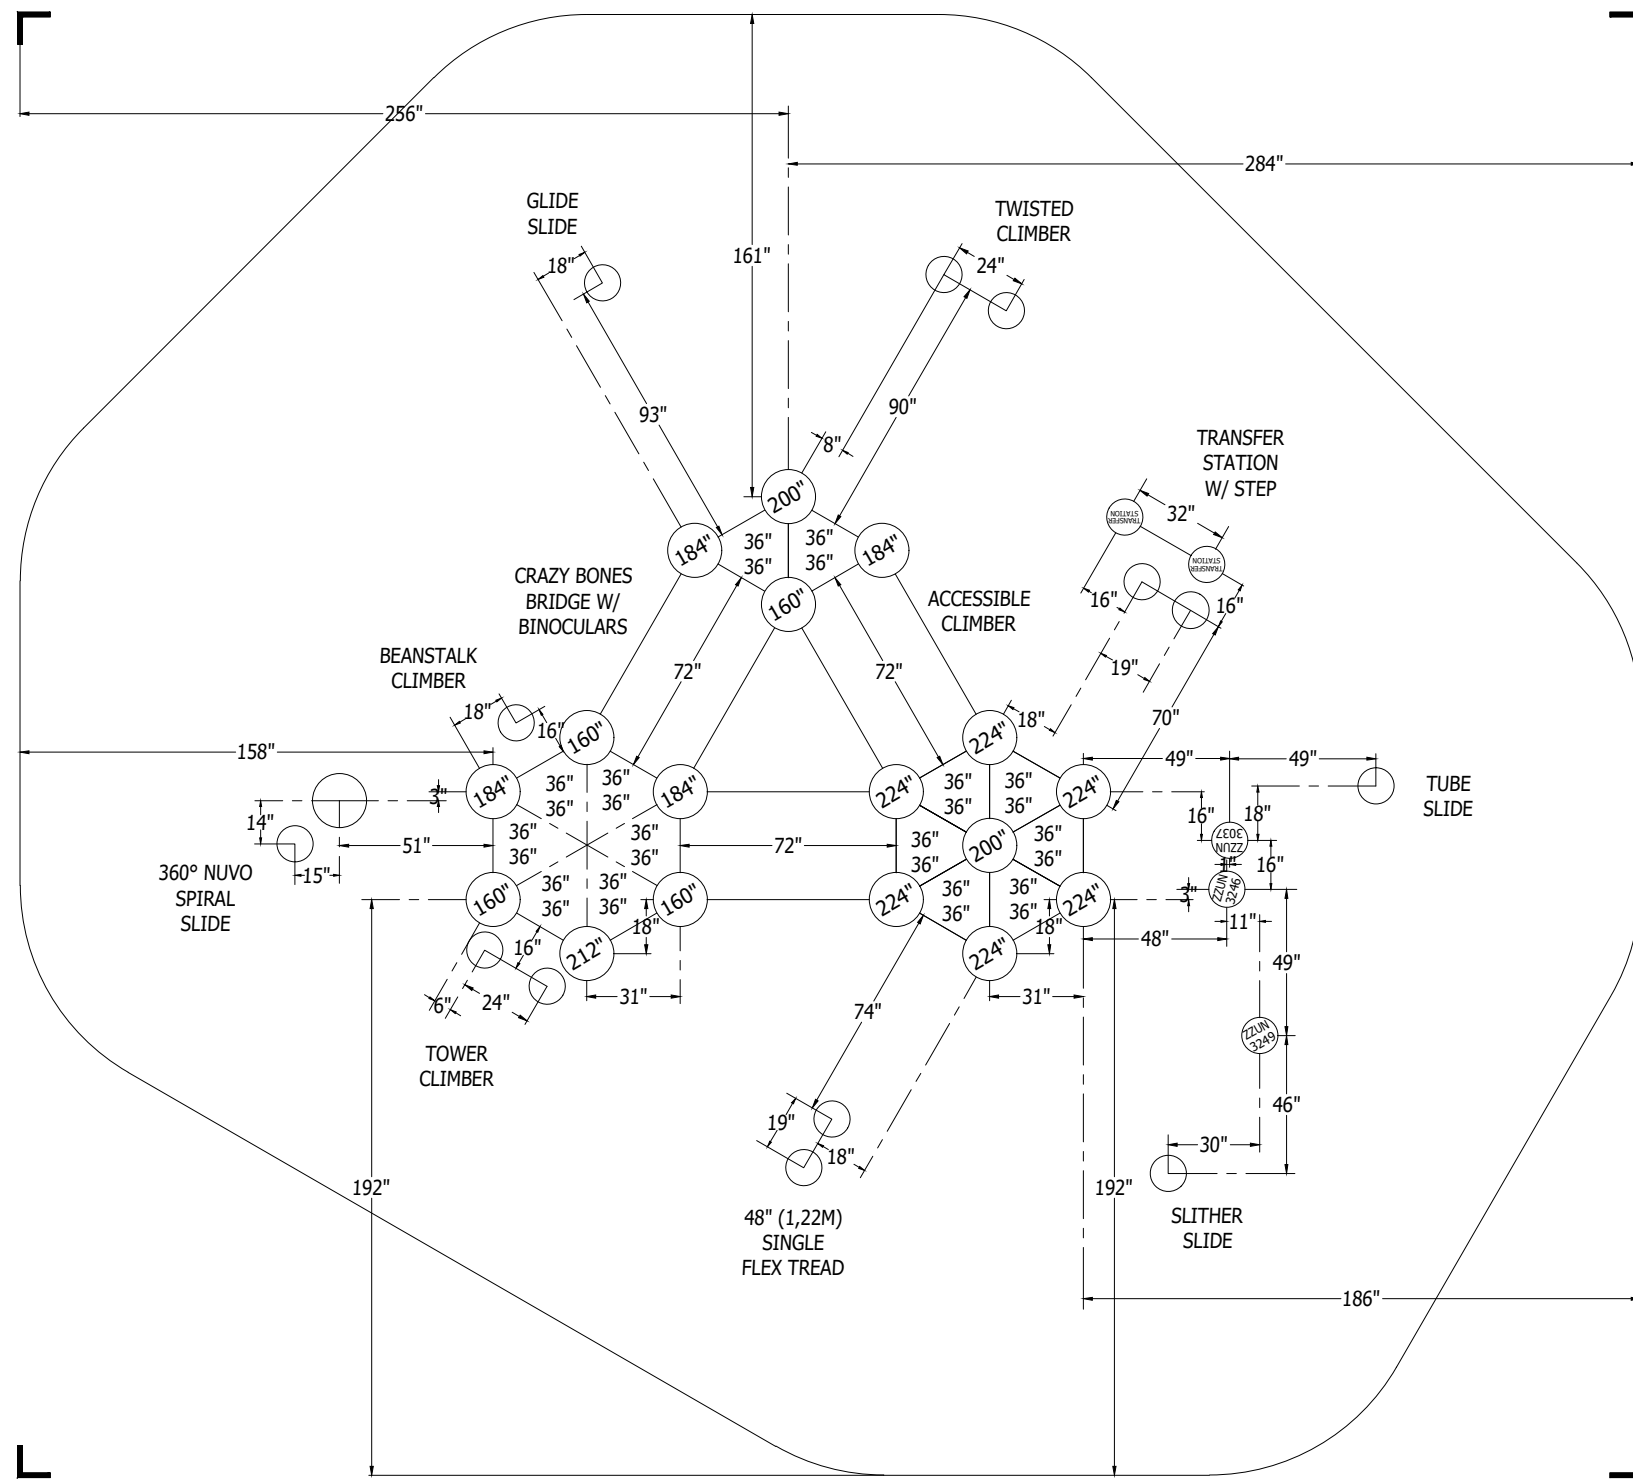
256"

284"

161"

GLIDE SLIDE

18"

93"

TWISTED CLIMBER

24"

90"

8"

200"

184"

36"
36"

36"
36"

184"

160"

TRANSFER STATION W/ STEP

TRANSFER STATION

32"

TRANSFER STATION

16"

16"

19"

CRAZY BONES BRIDGE W/ BINOCULARS

ACCESSIBLE CLIMBER

72"

72"

70"

BEANSTALK CLIMBER

18"

16"

160"

18"

224"

158"

184"

36"
36"

36"
36"

184"

224"

36"
36"

36"
36"

224"

49"

49"

TUBE SLIDE

3"

14"

36"
36"

36"
36"

36"
36"

200"

36"
36"

16"

ZZUN 3037

18"

51"

72"

16"

1"

360° NUVO SPIRAL SLIDE

15"

160"

36"
36"

36"
36"

160"

224"

36"
36"

36"
36"

224"

3"

ZZUN 3246

18"

18"

11"

16"

212"

224"

48"

49"

6"

24"

31"

31"

74"

ZZUN 3249

TOWER CLIMBER

46"

19"

18"

30"

192"

192"

48" (1,22M) SINGLE FLEX TREAD

SLITHER SLIDE

186"